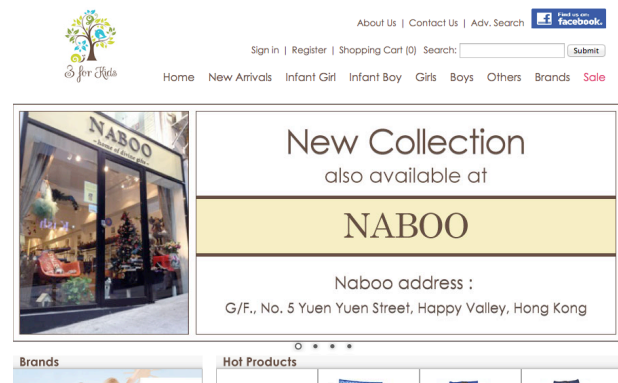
3 for Kids

About Us | Contact Us | Adv. Search

Find us on facebook.

Sign in | Register | Shopping Cart (0) Search: Submit

Home New Arrivals Infant Girl Infant Boy Girls Boys Others Brands Sale

NABOO
home of divine gifts

New Collection
also available at

NABOO

Naboo address :
G/F., No. 5 Yuen Yuen Street, Happy Valley, Hong Kong

Brands

Hot Products